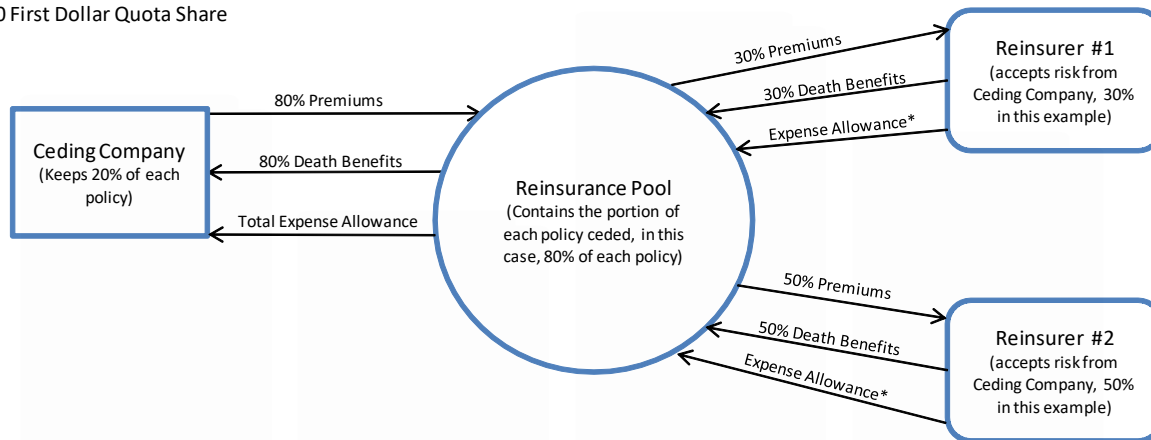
0 First Dollar Quota Share

Ceding Company
(Keeps 20% of each policy)

80% Premiums

80% Death Benefits

Total Expense Allowance

Reinsurance Pool
(Contains the portion of each policy ceded, in this case, 80% of each policy)

30% Premiums

30% Death Benefits

Expense Allowance*

Reinsurer #1
(accepts risk from Ceding Company, 30% in this example)

50% Premiums

50% Death Benefits

Expense Allowance*

Reinsurer #2
(accepts risk from Ceding Company, 50% in this example)